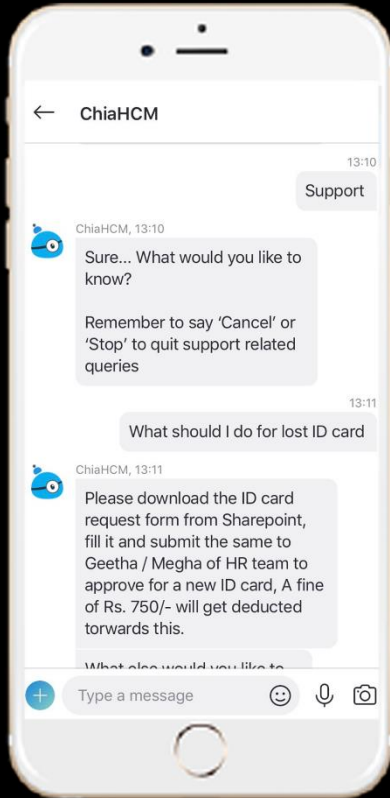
ChiaHCM

13:10

Support

ChiaHCM, 13:10

Sure... What would you like to know?

Remember to say 'Cancel' or 'Stop' to quit support related queries

13:11

What should I do for lost ID card

ChiaHCM, 13:11

Please download the ID card request form from Sharepoint, fill it and submit the same to Geetha / Megha of HR team to approve for a new ID card, A fine of Rs. 750/- will get deducted torwards this.

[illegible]

Type a message